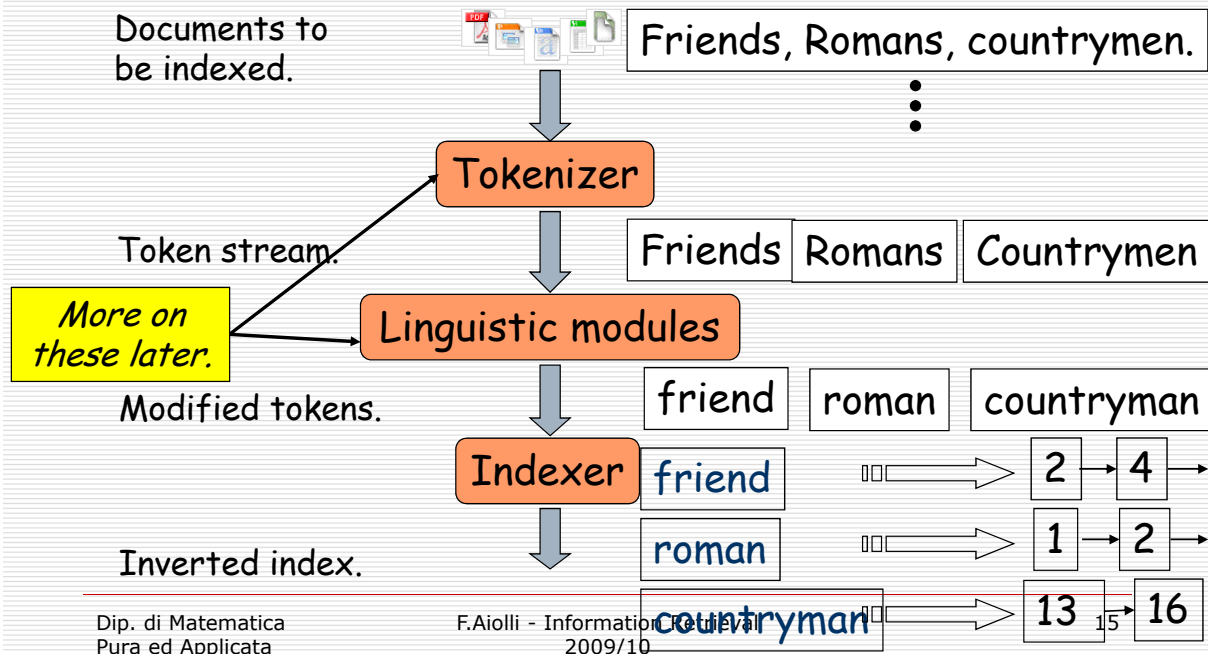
Documents to be indexed.

Friends, Romans, countrymen.

Tokenizer

Token stream.

Friends Romans Countrymen

More on these later.

Linguistic modules

Modified tokens.

friend roman countryman

Indexer

friend 2 4

roman 1 2

Inverted index.

countryman 13 16

Dip. di Matematica Pura ed Applicata

F.Aiolli - Information Retrieval 2009/10

15